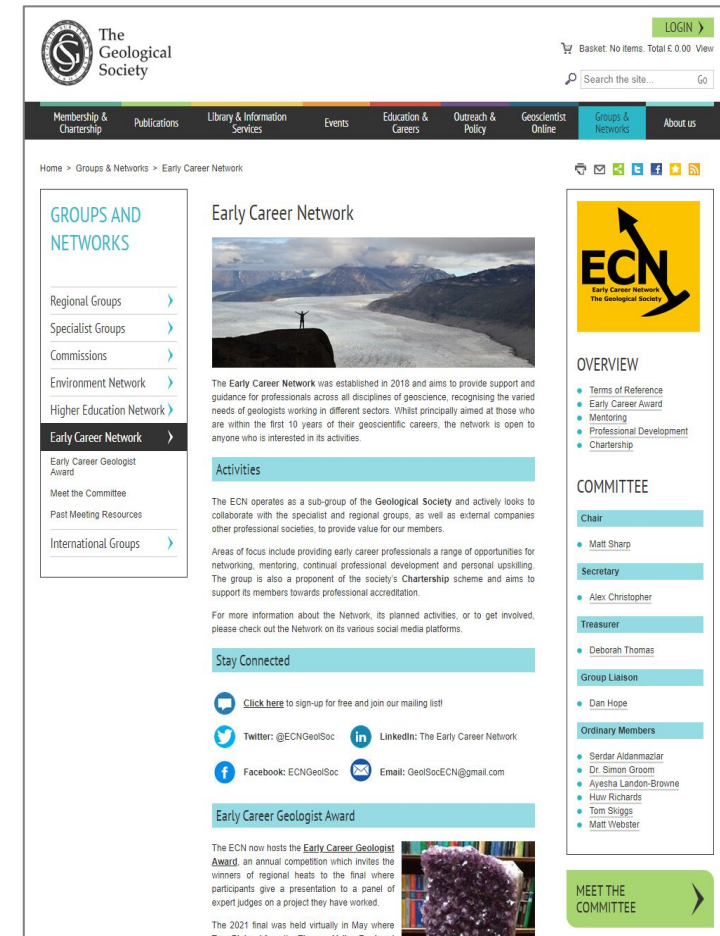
The Geological Society

LOGIN ❯

Basket: No items. Total £ 0.00 View

Search the site... Go

Membership & Chartership | Publications | Library & Information Services | Events | Education & Careers | Outreach & Policy | Geoscientist Online | Groups & Networks | About us

Home > Groups & Networks > Early Career Network

GROUPS AND NETWORKS

Regional Groups
Specialist Groups
Commissions
Environment Network
Higher Education Network
Early Career Network
Early Career Geologist Award
Meet the Committee
Past Meeting Resources
International Groups

Early Career Network

The **Early Career Network** was established in 2018 and aims to provide support and guidance for professionals across all disciplines of geoscience, recognising the varied needs of geologists working in different sectors. Whilst principally aimed at those who are within the first 10 years of their geoscientific careers, the network is open to anyone who is interested in its activities.

Activities

The ECN operates as a sub-group of the **Geological Society** and actively looks to collaborate with the specialist and regional groups, as well as external companies other professional societies, to provide value for our members.

Areas of focus include providing early career professionals a range of opportunities for networking, mentoring, continual professional development and personal upskilling. The group is also a proponent of the society's **Chartership** scheme and aims to support its members towards professional accreditation.

For more information about the Network, its planned activities, or to get involved, please check out the Network on its various social media platforms.

Stay Connected

**Click here** to sign-up for free and join our mailing list!

**Twitter:** @ECNGeolSoc

**LinkedIn:** The Early Career Network

**Facebook:** ECNGeolSoc

**Email:** GeolSocECN@gmail.com

Early Career Geologist Award

The ECN now hosts the **Early Career Geologist Award**, an annual competition which invites the winners of regional heats to the final where participants give a presentation to a panel of expert judges on a project they have worked.

The 2021 final was held virtually in May where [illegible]

ECN
Early Career Network
The Geological Society

OVERVIEW
Terms of Reference
Early Career Award
Mentoring
Professional Development
Chartership

COMMITTEE
Chair
Matt Sharp
Secretary
Alex Christopher
Treasurer
Deborah Thomas
Group Liaison
Dan Hope
Ordinary Members
Serdar Aldanmazlar
Dr. Simon Groom
Ayesha Landon-Browne
Huw Richards
Tom Skiggs
Matt Webster

MEET THE COMMITTEE